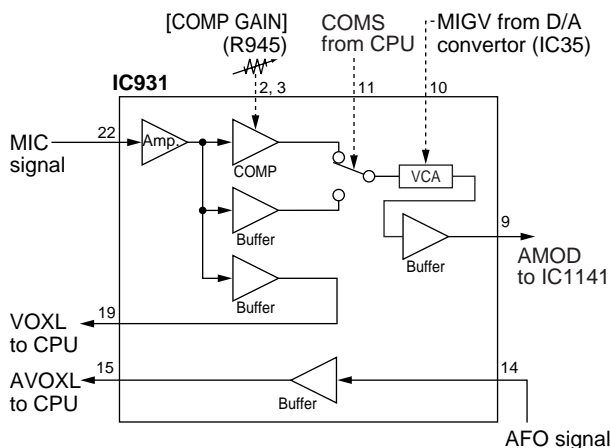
[COMP GAIN]
(R945)

COMS
from CPU

MIGV from D/A
convertor (IC35)

IC931

2, 3

11

10

MIC
signal

22

Amp.

COMP

VCA

Buffer

9

Buffer

AMOD
to IC1141

Buffer

VOXL
to CPU

19

AVOXL
to CPU

15

14

Buffer

AFO signal